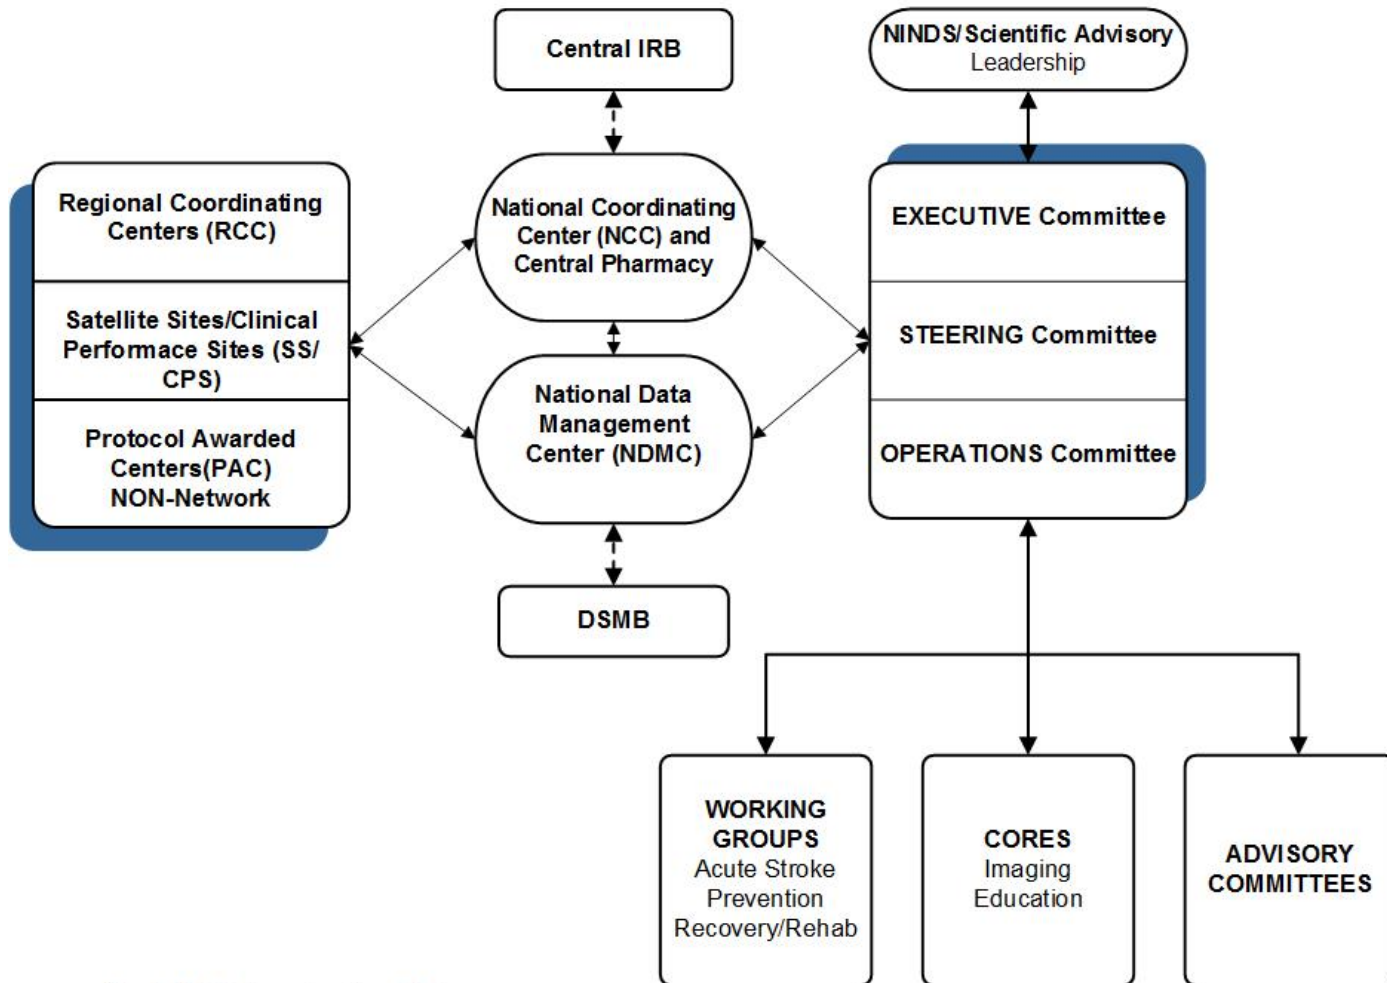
Central IRB

NINDS/Scientific Advisory
Leadership

Regional Coordinating Centers (RCC)

Satellite Sites/Clinical Performace Sites (SS/CPS)

Protocol Awarded Centers(PAC) NON-Network

National Coordinating Center (NCC) and Central Pharmacy

National Data Management Center (NDMC)

EXECUTIVE Committee

STEERING Committee

OPERATIONS Committee

DSMB

WORKING GROUPS
Acute Stroke
Prevention
Recovery/Rehab

CORES
Imaging
Education

ADVISORY COMMITTEES